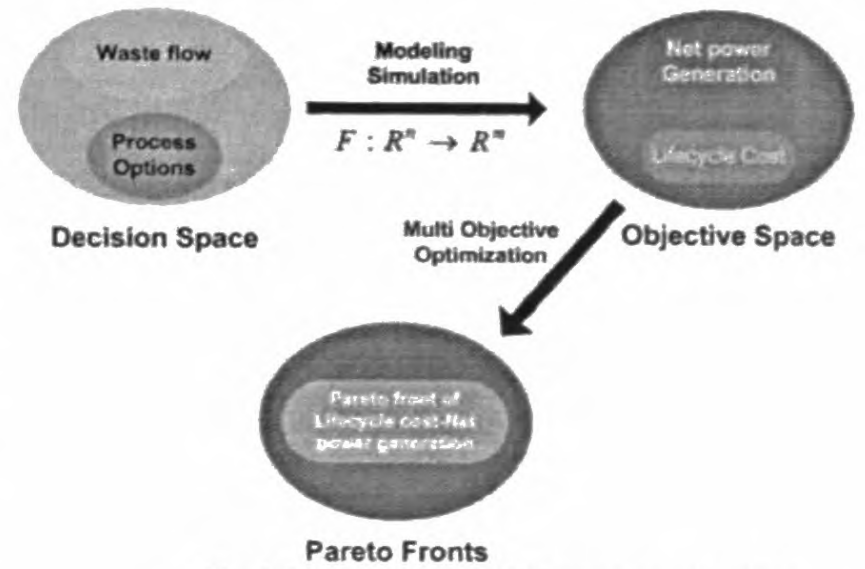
Waste flow

Process Options

Decision Space

Modeling Simulation

$F : R^n \rightarrow R^m$

Net power Generation

Lifecycle Cost

Objective Space

Multi Objective Optimization

Pareto front of Lifecycle cost-Net power generation

Pareto Fronts